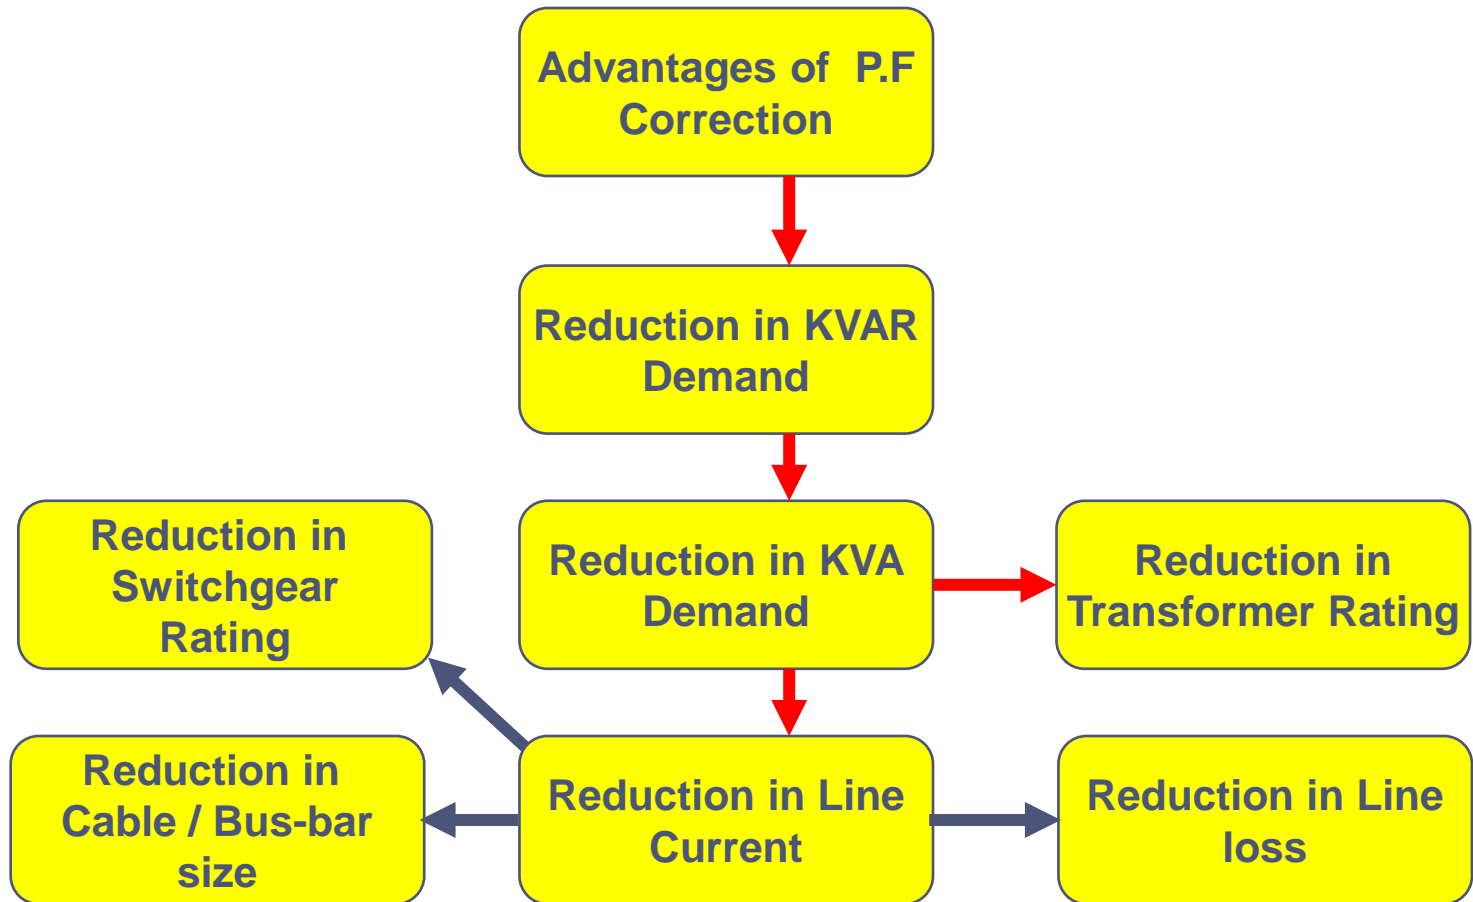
Advantages of P.F Correction

Reduction in KVAR Demand

Reduction in Switchgear Rating

Reduction in KVA Demand

Reduction in Transformer Rating

Reduction in Cable / Bus-bar size

Reduction in Line Current

Reduction in Line loss